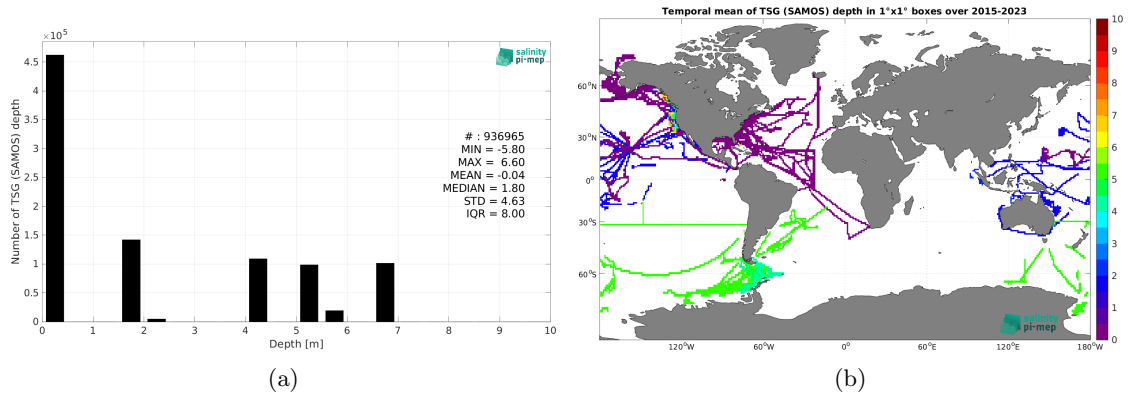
$\times10^5$

4.5
4
3.5
3
2.5
2
1.5
1
0.5
0

Number of TSG (SAMOS) depth

salinity pi-mep

# : 936965
MIN = -5.80
MAX = 6.60
MEAN = -0.04
MEDIAN = 1.80
STD = 4.63
IQR = 8.00

0 1 2 3 4 5 6 7 8 9 10
Depth [m]

(a)

Temporal mean of TSG (SAMOS) depth in 1°x1° boxes over 2015-2023

60°N
30°N
0°
30°S
60°S

120°W 60°W 0° 60°E 120°E 180°W

10
9
8
7
6
5
4
3
2
1
0

salinity pi-mep

(b)